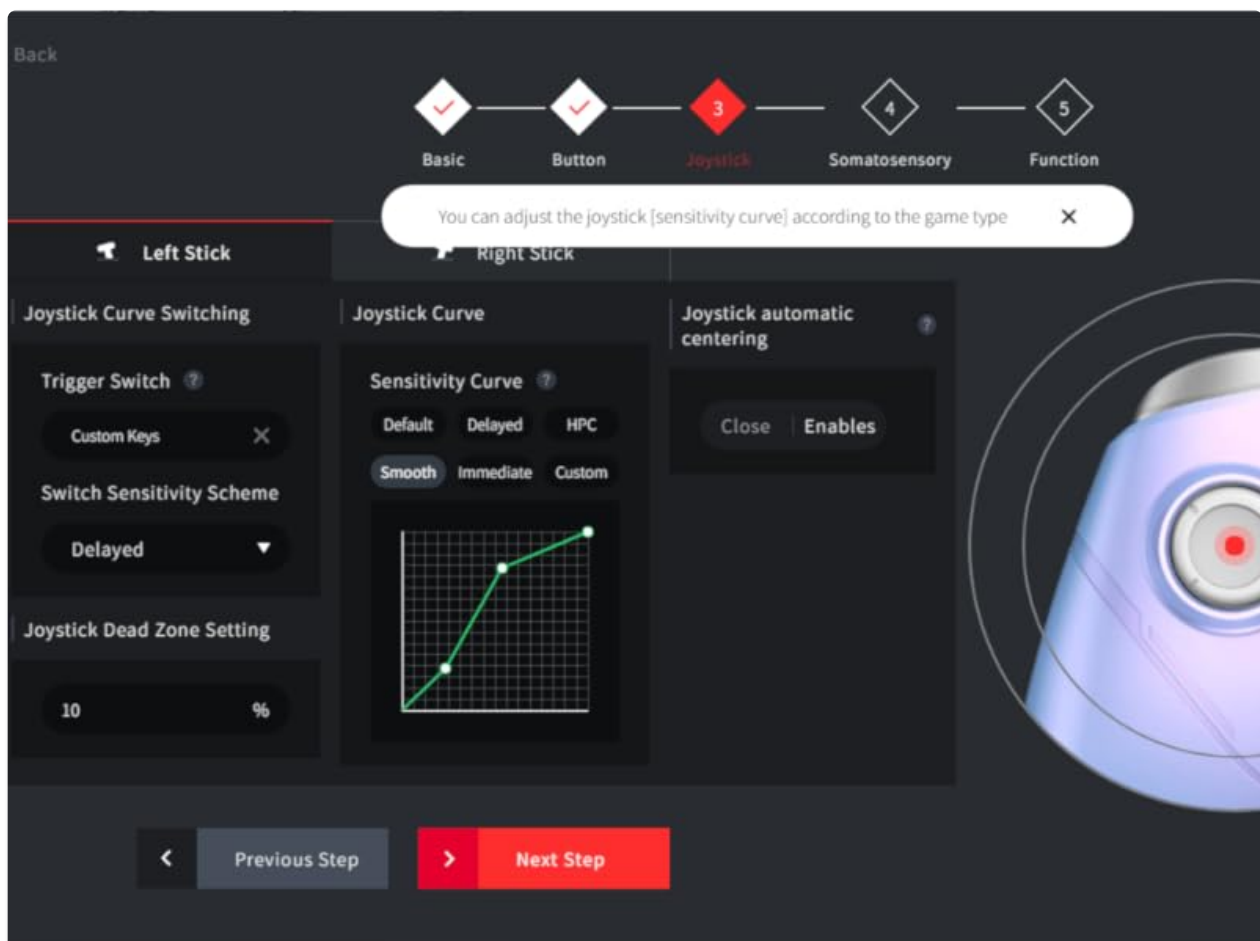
Back

Basic
Button
3
Joystick
4
Somatosensory
5
Function

You can adjust the joystick [sensitivity curve] according to the game type ✕

Left Stick
Right Stick

Joystick Curve Switching

Trigger Switch ?

Custom Keys ✕

Switch Sensitivity Scheme

Delayed ▼

Joystick Dead Zone Setting

10 %

Joystick Curve

Sensitivity Curve ?

Default Delayed HPC
Smooth Immediate Custom

Joystick automatic centering ?

Close Enables

< Previous Step
> Next Step